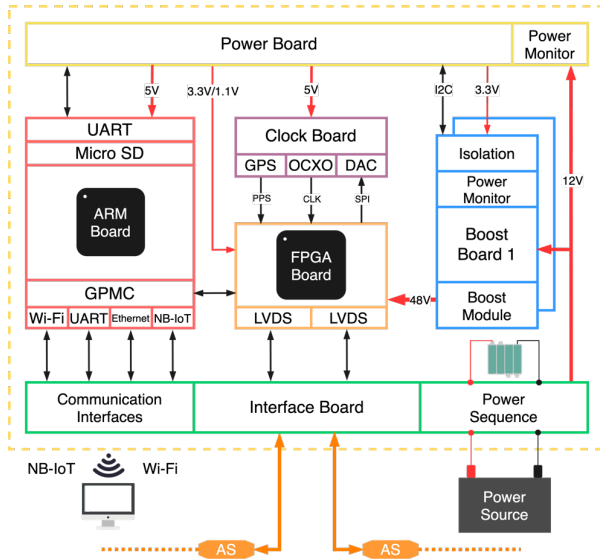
Power Board

Power Monitor

5V

3.3V/1.1V

5V

I2C

3.3V

UART

Micro SD

ARM Board

GPMC

Wi-Fi

UART

Ethernet

NB-IoT

Clock Board

GPS

OCXO

DAC

PPS

CLK

SPI

FPGA Board

LVDS

LVDS

48V

Isolation

Power Monitor

Boost Board 1

Boost Module

12V

Communication Interfaces

Interface Board

Power Sequence

NB-IoT

Wi-Fi

Power Source

AS

AS